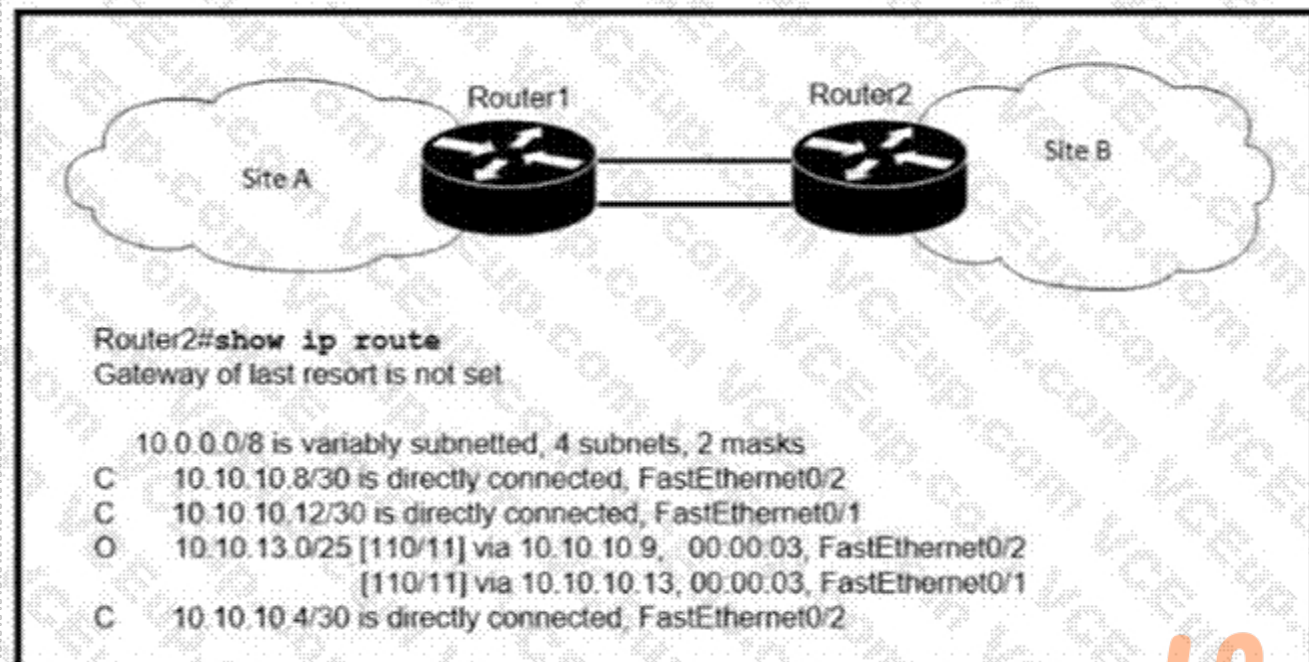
Router1

Router2

Site A

Site B

Router2#show ip route
Gateway of last resort is not set

10.0.0.0/8 is variably subnetted, 4 subnets, 2 masks
C 10.10.10.8/30 is directly connected, FastEthernet0/2
C 10.10.10.12/30 is directly connected, FastEthernet0/1
O 10.10.13.0/25 [110/11] via 10.10.10.9, 00:00:03, FastEthernet0/2
[110/11] via 10.10.10.13, 00:00:03, FastEthernet0/1
C 10.10.10.4/30 is directly connected, FastEthernet0/2